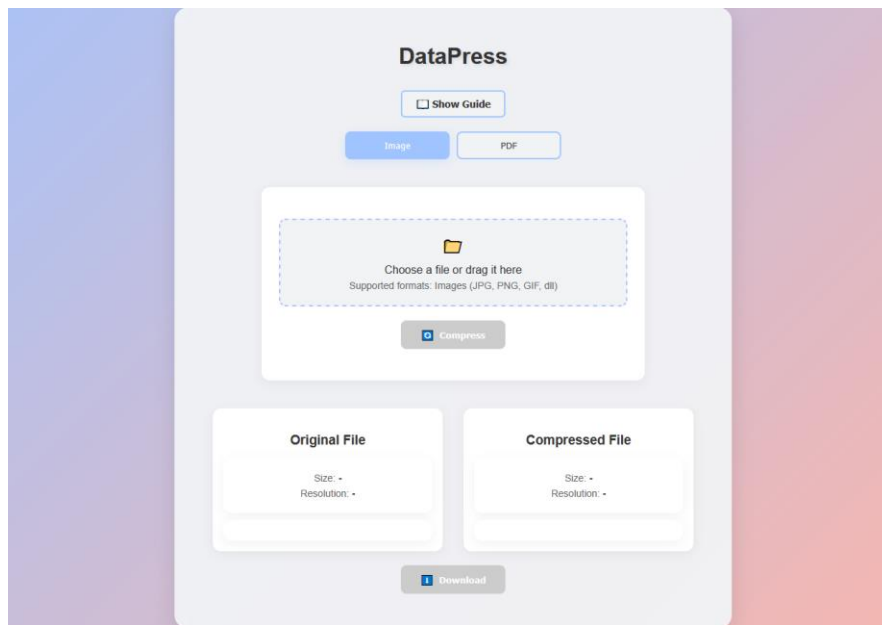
DataPress

Show Guide

Image

PDF

Choose a file or drag it here

Supported formats: Images (JPG, PNG, GIF, dll)

Compress

Original File

Size: -

Resolution: -

Compressed File

Size: -

Resolution: -

Download